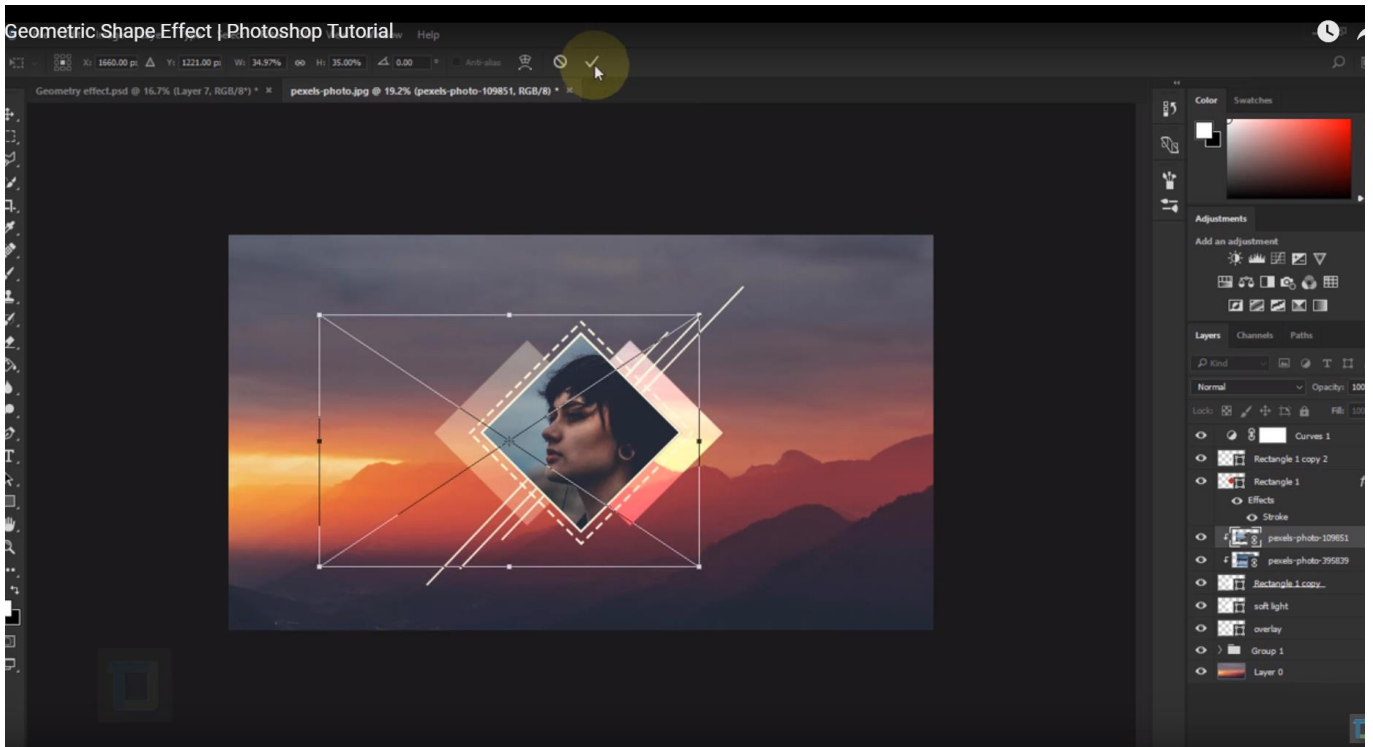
Geometric Shape Effect | Photoshop Tutorial Help

X: 1660.00 px Y: 1221.00 px W: 34.97% H: 35.00% 0.00 ° Anti-alias

Geometry effect.psd @ 16.7% (Layer 7, RGB/8*) * ×
pexels-photo.jpg @ 19.2% (pexels-photo-109851, RGB/8) * ×

Color Swatches

Adjustments
Add an adjustment

Layers Channels Paths
Kind
Normal Opacity: 100
Lock: Fill: 100
Curves 1
Rectangle 1 copy 2
Rectangle 1
Effects
Stroke
pexels-photo-109851
pexels-photo-395839
Rectangle 1 copy
soft light
overlay
Group 1
Layer 0